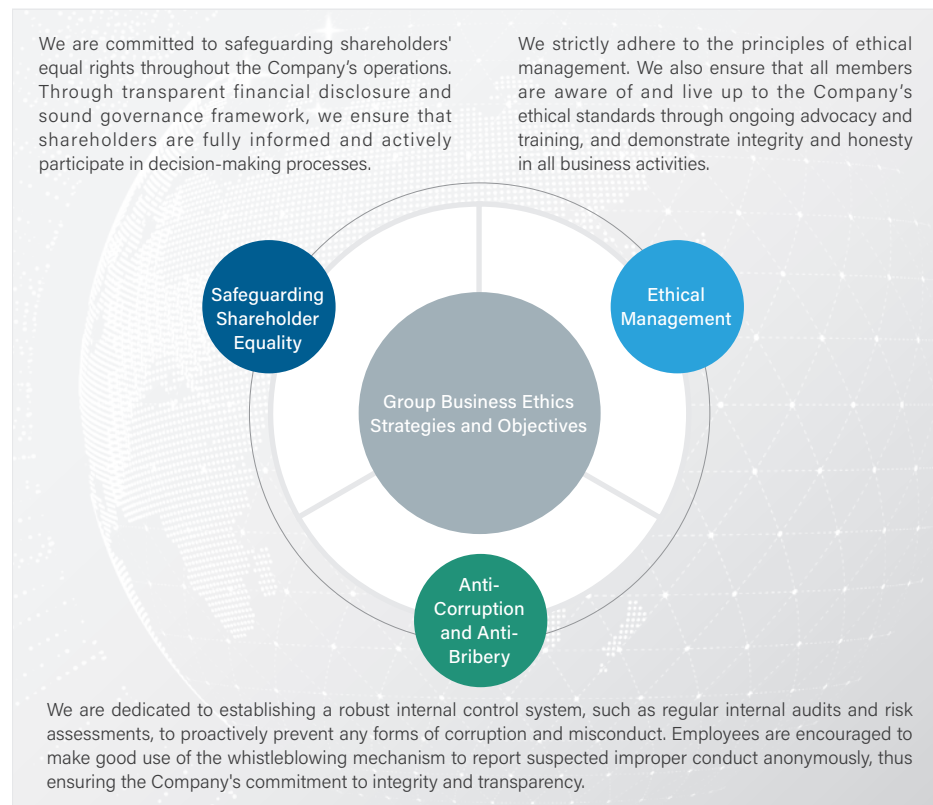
We are committed to safeguarding shareholders' equal rights throughout the Company's operations. Through transparent financial disclosure and sound governance framework, we ensure that shareholders are fully informed and actively participate in decision-making processes.

We strictly adhere to the principles of ethical management. We also ensure that all members are aware of and live up to the Company's ethical standards through ongoing advocacy and training, and demonstrate integrity and honesty in all business activities.

Safeguarding Shareholder Equality

Ethical Management

Group Business Ethics Strategies and Objectives

Anti-Corruption and Anti-Bribery

We are dedicated to establishing a robust internal control system, such as regular internal audits and risk assessments, to proactively prevent any forms of corruption and misconduct. Employees are encouraged to make good use of the whistleblowing mechanism to report suspected improper conduct anonymously, thus ensuring the Company's commitment to integrity and transparency.